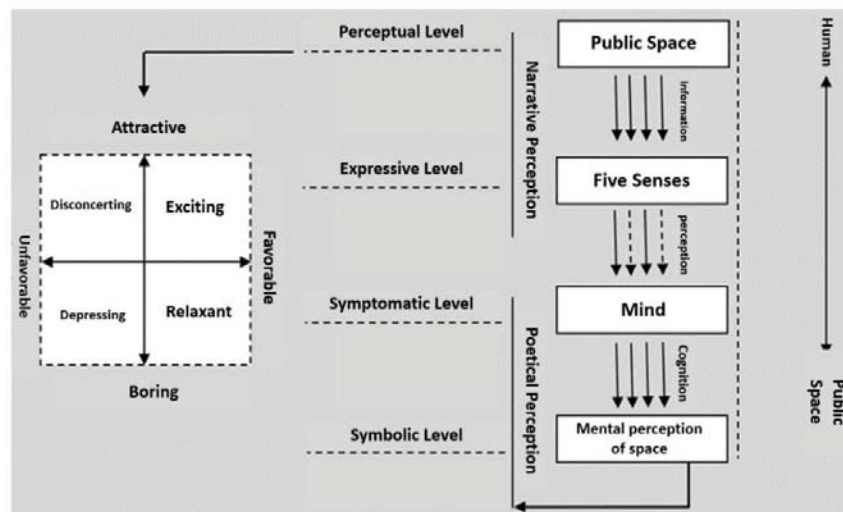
Perceptual Level

Attractive

Disconcerting

Exciting

Unfavorable

Favorable

Depressing

Relaxant

Boring

Expressive Level

Symptomatic Level

Symbolic Level

Narrative Perception

Poetical Perception

Public Space

information

Five Senses

perception

Mind

Cognition

Mental perception of space

Human

Public Space